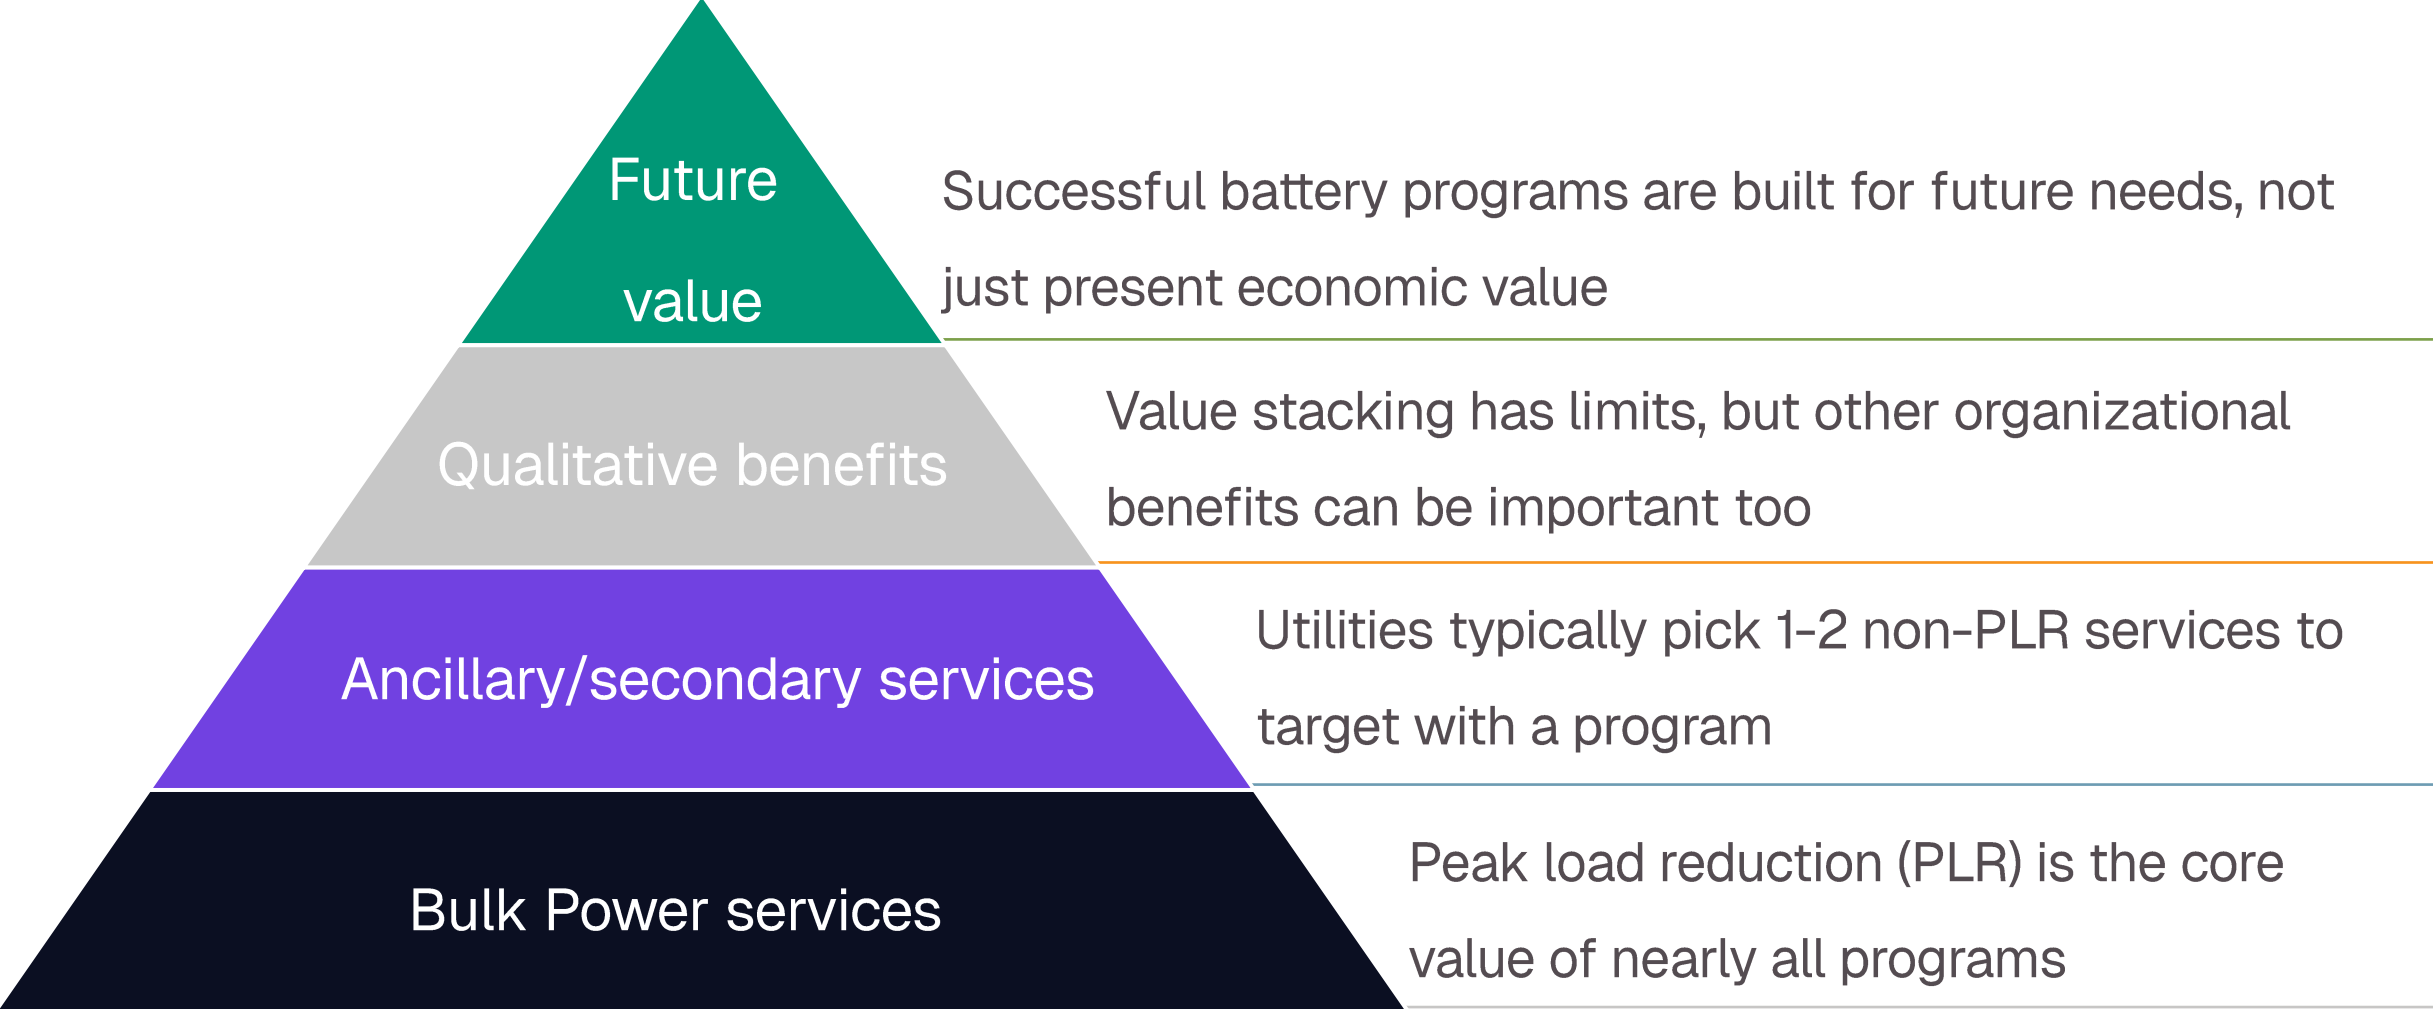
Future value

Successful battery programs are built for future needs, not just present economic value

Qualitative benefits

Value stacking has limits, but other organizational benefits can be important too

Ancillary/secondary services

Utilities typically pick 1-2 non-PLR services to target with a program

Bulk Power services

Peak load reduction (PLR) is the core value of nearly all programs